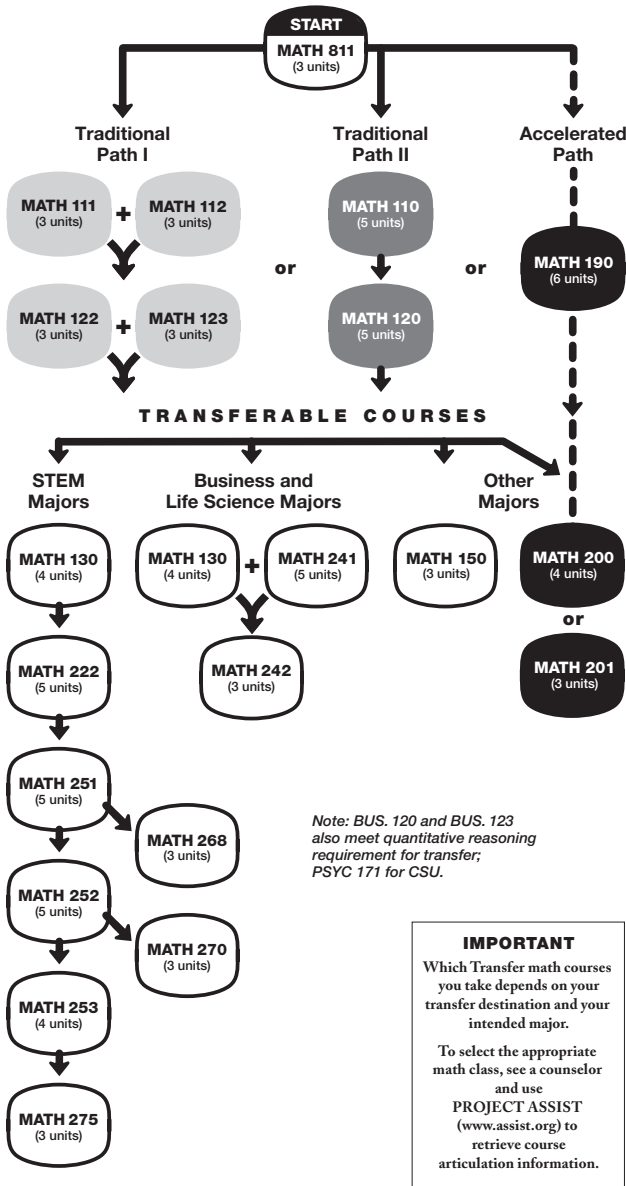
START
MATH 811
(3 units)

Traditional Path I

MATH 111
(3 units)
+
MATH 112
(3 units)

MATH 122
(3 units)
+
MATH 123
(3 units)

or

Traditional Path II

MATH 110
(5 units)

MATH 120
(5 units)

or

Accelerated Path

MATH 190
(6 units)

TRANSFERABLE COURSES

STEM Majors

MATH 130
(4 units)

MATH 222
(5 units)

MATH 251
(5 units)

MATH 268
(3 units)

MATH 252
(5 units)

MATH 270
(3 units)

MATH 253
(4 units)

MATH 275
(3 units)

Business and Life Science Majors

MATH 130
(4 units)
+
MATH 241
(5 units)

MATH 242
(3 units)

Other Majors

MATH 150
(3 units)

MATH 200
(4 units)

or

MATH 201
(3 units)

Note: BUS. 120 and BUS. 123 also meet quantitative reasoning requirement for transfer; PSYC 171 for CSU.

IMPORTANT

Which Transfer math courses you take depends on your transfer destination and your intended major.

To select the appropriate math class, see a counselor and use PROJECT ASSIST (www.assist.org) to retrieve course articulation information.